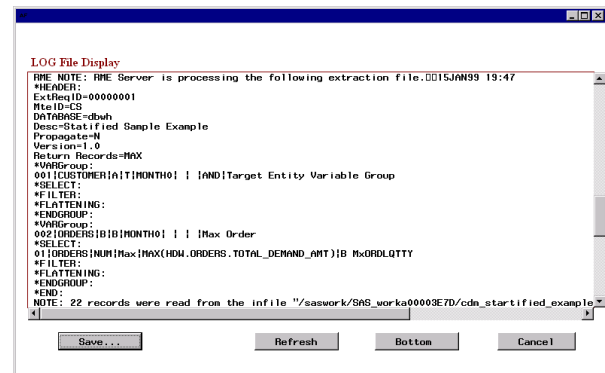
LOG File Display

RME NOTE: RME Server is processing the following extraction file.□□15JAN99 19:47
*HEADER:
ExtReqID=00000001
MteID=CS
DATABASE=dbwh
Desc=Statified Sample Example
Propagate=N
Version=1.0
Return Records=MAX
*VARGroup:
001|CUSTOMER|A|T|MONTH0| | |AND|Target Entity Variable Group
*SELECT:
*FILTER:
*FLATTENING:
*ENDGROUP:
*VARGroup:
002|ORDERS|B|B|MONTH0| | | |Max Order
*SELECT:
01|ORDERS|NUM|Max|MAX(HDW.ORDERS.TOTAL_DEMAND_AMT)|B MxORDLQTTY
*FILTER:
*FLATTENING:
*ENDGROUP:
*END:
NOTE: 22 records were read from the infile "/saswork/SAS_worka00003E7D/cdm_startified_example

Save...
Refresh
Bottom
Cancel